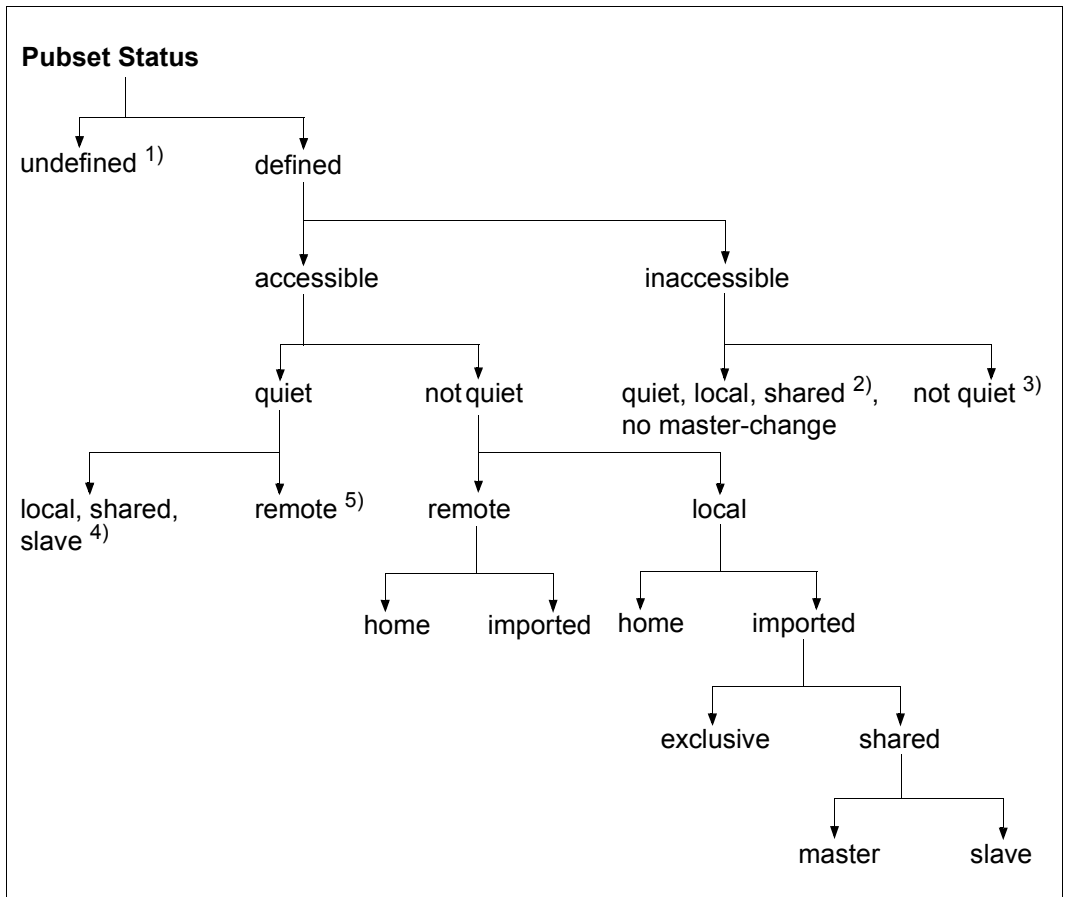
**Pubset Status**

undefined $^{1)}$

defined

accessible

inaccessible

quiet

not quiet

quiet, local, shared $^{2)}$, no master-change

not quiet $^{3)}$

local, shared, slave $^{4)}$

remote $^{5)}$

remote

local

home

imported

home

imported

exclusive

shared

master

slave